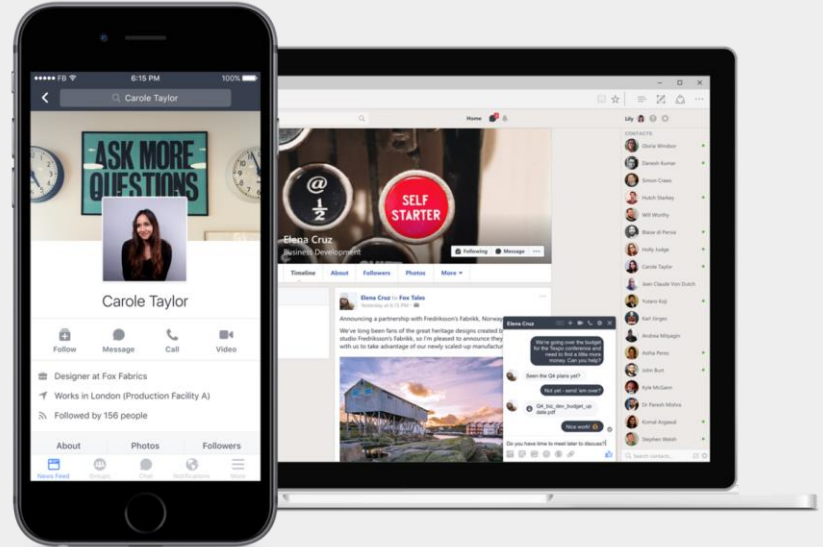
●●●●● FB 6:15 PM 100%

Carole Taylor

ASK MORE QUESTIONS

Carole Taylor

Follow Message Call Video

Designer at Fox Fabrics

Works in London (Production Facility A)

Followed by 156 people

About Photos Followers

News Feed Groups Chat Notifications More

Home

Lily

CONTACTS

Gloria Windsor
Danesh Kumar
Simon Crews
Hutch Stanley
Will Worthy
Blaise di Persia
Holly Judge
Carole Taylor
Jean Claude Von Dutch
Yutaro Koji
Kari Ungen
Andrea Milpagin
Astha Perez
John Burt
Kyle McGann
Dr Paresh Mishra
Komal Angeed
Stephen Welsh

Search contacts

@ ½

SELF STARTER

Elena Cruz
Business Development

Following Message

Timeline About Followers Photos More

Elena Cruz to Fox Tales
Yesterday at 4:15 PM

Announcing a partnership with Fredriksson's Fabrikk, Norway

We've long been fans of the great heritage designs created b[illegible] studio Fredriksson's Fabrikk, so I'm pleased to announce they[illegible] with us to take advantage of our newly scaled-up manufactur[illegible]

Elena Cruz

We're going over the budget for the Tokyo conference and need to find a little more money. Can you help?

Seen the Q4 plans yet?

Not yet - send 'em over?

Q4_biz_dev_budget_update.pdf

Nice work!

Do you have time to meet later to discuss?